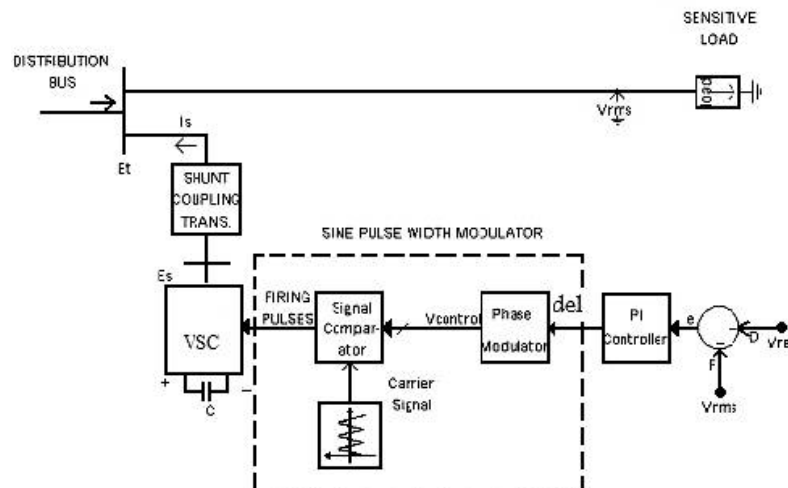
SENSITIVE LOAD

DISTRIBUTION BUS

Vrms

load

Is

Et

SHUNT COUPLING TRANS.

SINE PULSE WIDTH MODULATOR

Es

FIRING PULSES

VSC

+

−

C

Signal Comparator

Vcontrol

Phase Modulator

del

PI Controller

e

D

Vref

F

Vrms

Carrier Signal